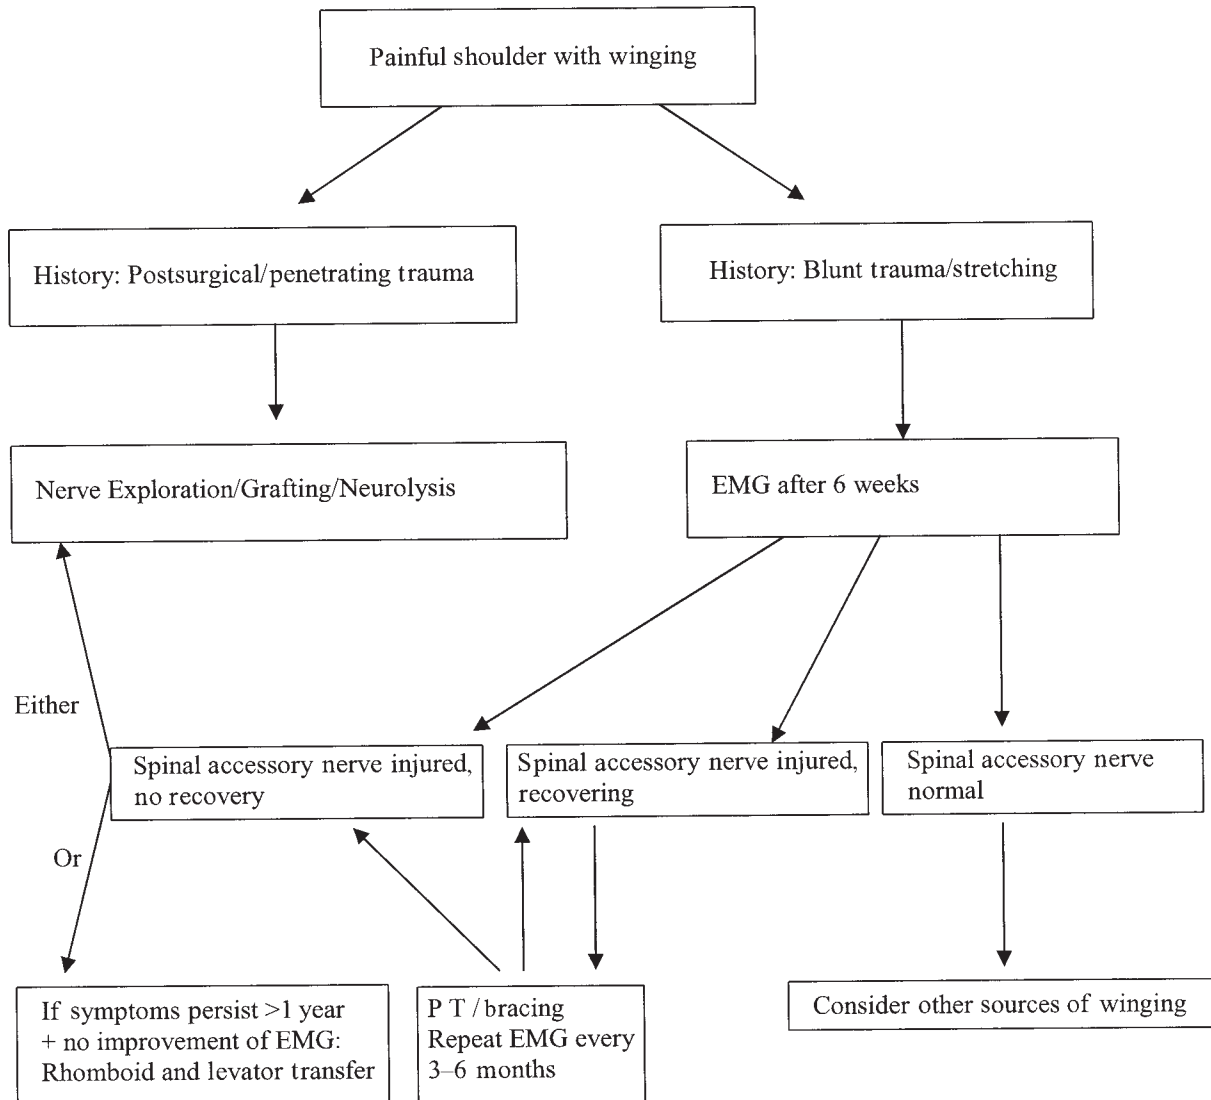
Painful shoulder with winging

History: Postsurgical/penetrating trauma

History: Blunt trauma/stretching

Nerve Exploration/Grafting/Neurolysis

EMG after 6 weeks

Either

Spinal accessory nerve injured, no recovery

Spinal accessory nerve injured, recovering

Spinal accessory nerve normal

Or

If symptoms persist >1 year + no improvement of EMG: Rhomboid and levator transfer

P T / bracing
Repeat EMG every 3–6 months

Consider other sources of winging